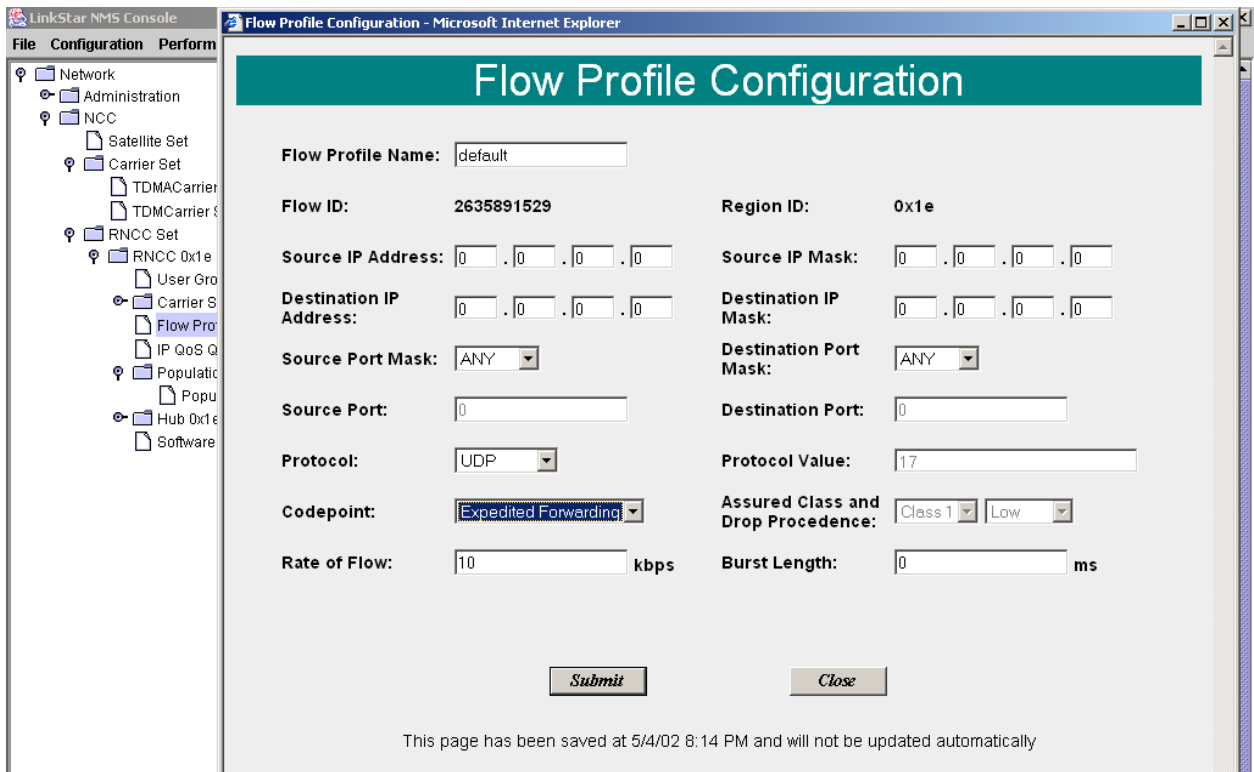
LinkStar NMS Console

File Configuration Perform

Network
Administration
NCC
Satellite Set
Carrier Set
TDMACarrier
TDMCarrier S
RNCC Set
RNCC 0x1e
User Gro
Carrier S
Flow Pro
IP QoS Q
Populatic
Popu
Hub 0x1e
Software

Flow Profile Configuration - Microsoft Internet Explorer

Flow Profile Configuration

Flow Profile Name: default

Flow ID: 2635891529

Region ID: 0x1e

Source IP Address: 0 . 0 . 0 . 0

Source IP Mask: 0 . 0 . 0 . 0

Destination IP Address: 0 . 0 . 0 . 0

Destination IP Mask: 0 . 0 . 0 . 0

Source Port Mask: ANY

Destination Port Mask: ANY

Source Port: 0

Destination Port: 0

Protocol: UDP

Protocol Value: 17

Codepoint: Expedited Forwarding

Assured Class and Drop Procedence: Class 1 Low

Rate of Flow: 10 kbps

Burst Length: 0 ms

Submit

Close

This page has been saved at 5/4/02 8:14 PM and will not be updated automatically